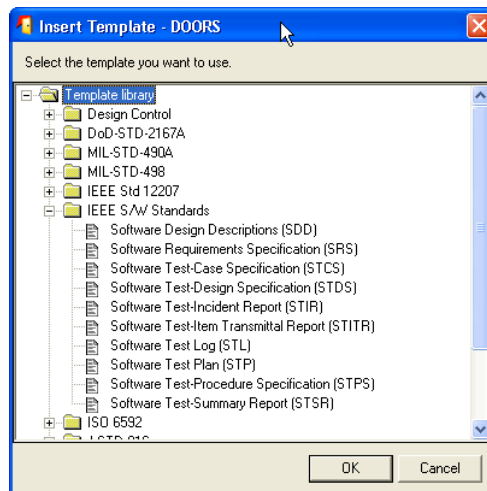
Insert Template - DOORS

Select the template you want to use.

Template library
Design Control
DoD-STD-2167A
MIL-STD-490A
MIL-STD-498
IEEE Std 12207
IEEE S/W Standards
Software Design Descriptions (SDD)
Software Requirements Specification (SRS)
Software Test-Case Specification (STCS)
Software Test-Design Specification (STDS)
Software Test-Incident Report (STIR)
Software Test-Item Transmittal Report (STITR)
Software Test Log (STL)
Software Test Plan (STP)
Software Test-Procedure Specification (STPS)
Software Test-Summary Report (STSR)
ISO 6592
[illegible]

OK
Cancel